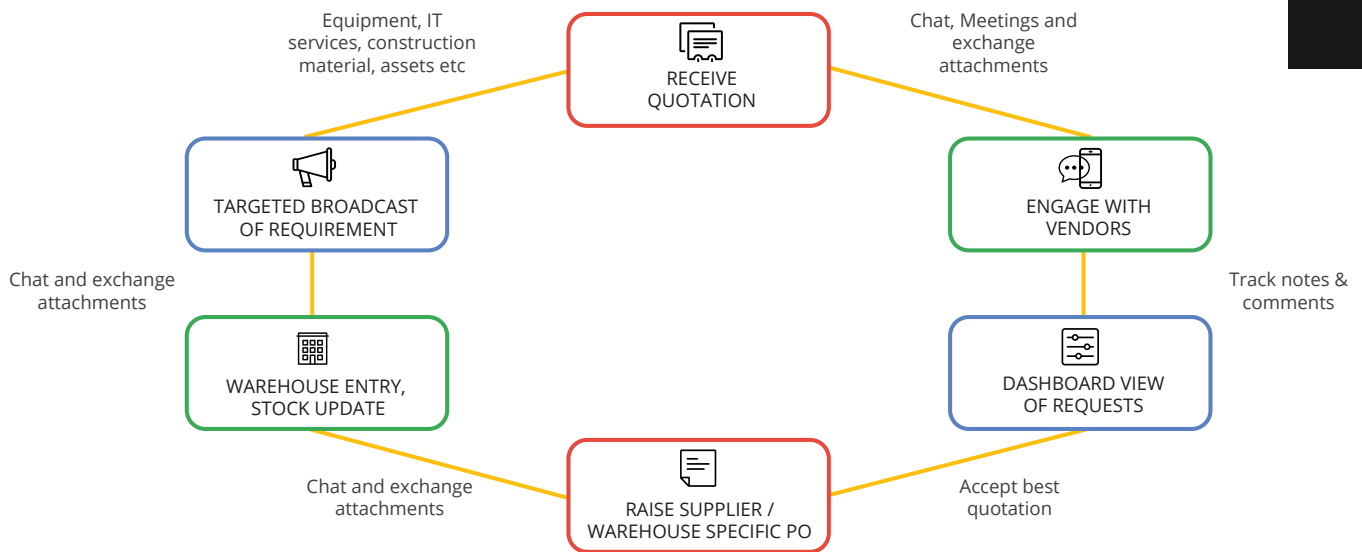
Equipment, IT services, construction material, assets etc

RECEIVE QUOTATION

Chat, Meetings and exchange attachments

TARGETED BROADCAST OF REQUIREMENT

ENGAGE WITH VENDORS

Chat and exchange attachments

Track notes & comments

WAREHOUSE ENTRY, STOCK UPDATE

DASHBOARD VIEW OF REQUESTS

Chat and exchange attachments

RAISE SUPPLIER / WAREHOUSE SPECIFIC PO

Accept best quotation